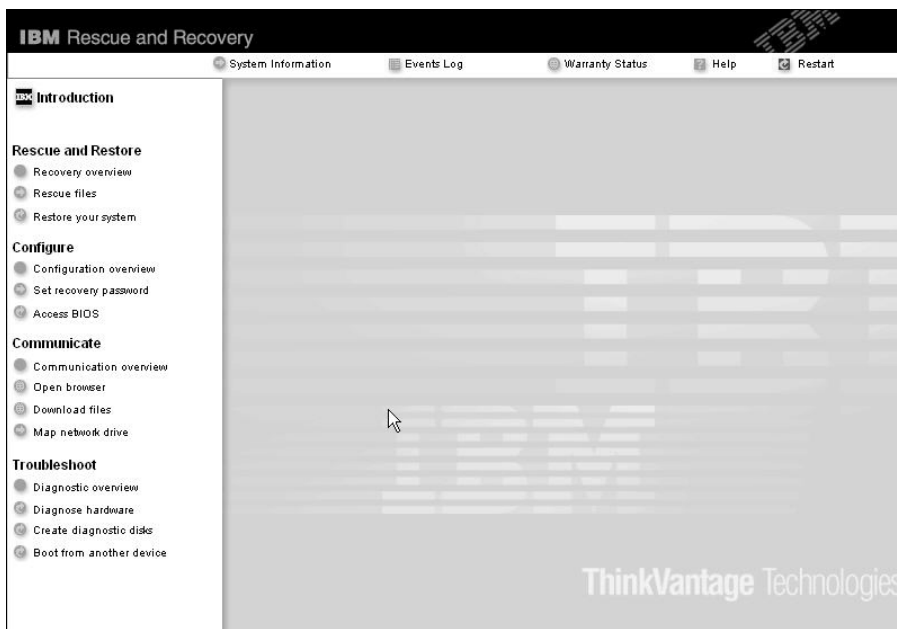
IBM Rescue and Recovery

System Information
Events Log
Warranty Status
Help
Restart

Introduction

Rescue and Restore
Recovery overview
Rescue files
Restore your system

Configure
Configuration overview
Set recovery password
Access BIOS

Communicate
Communication overview
Open browser
Download files
Map network drive

Troubleshoot
Diagnostic overview
Diagnose hardware
Create diagnostic disks
Boot from another device

ThinkVantage Technologies